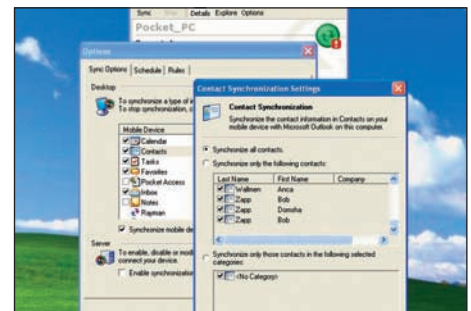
Sync Stop Details Explore Options

Pocket_PC

Options

Sync Options | Schedule | Rules

Desktop

To synchronize a type of in To stop synchronization, cl

Mobile Device

Calendar

Contacts

Tasks

Favorites

Pocket Access

Inbox

Notes

Rayman

Synchronize mobile de

Server

To enable, disable or mod connect your device.

Enable synchronizati

Contact Synchronization Settings

Contact Synchronization

Synchronize the contact information in Contacts on your mobile device with Microsoft Outlook on this computer.

Synchronize all contacts.

Synchronize only the following contacts:

| Last Name | First Name | Company |
|---|---|---|
| Wallmen | Anca | |
| Zapp | Bob | |
| Zapp | Dorosha | |
| Zapp | Bob | |

Synchronize only those contacts in the following selected categories:

<No Category>